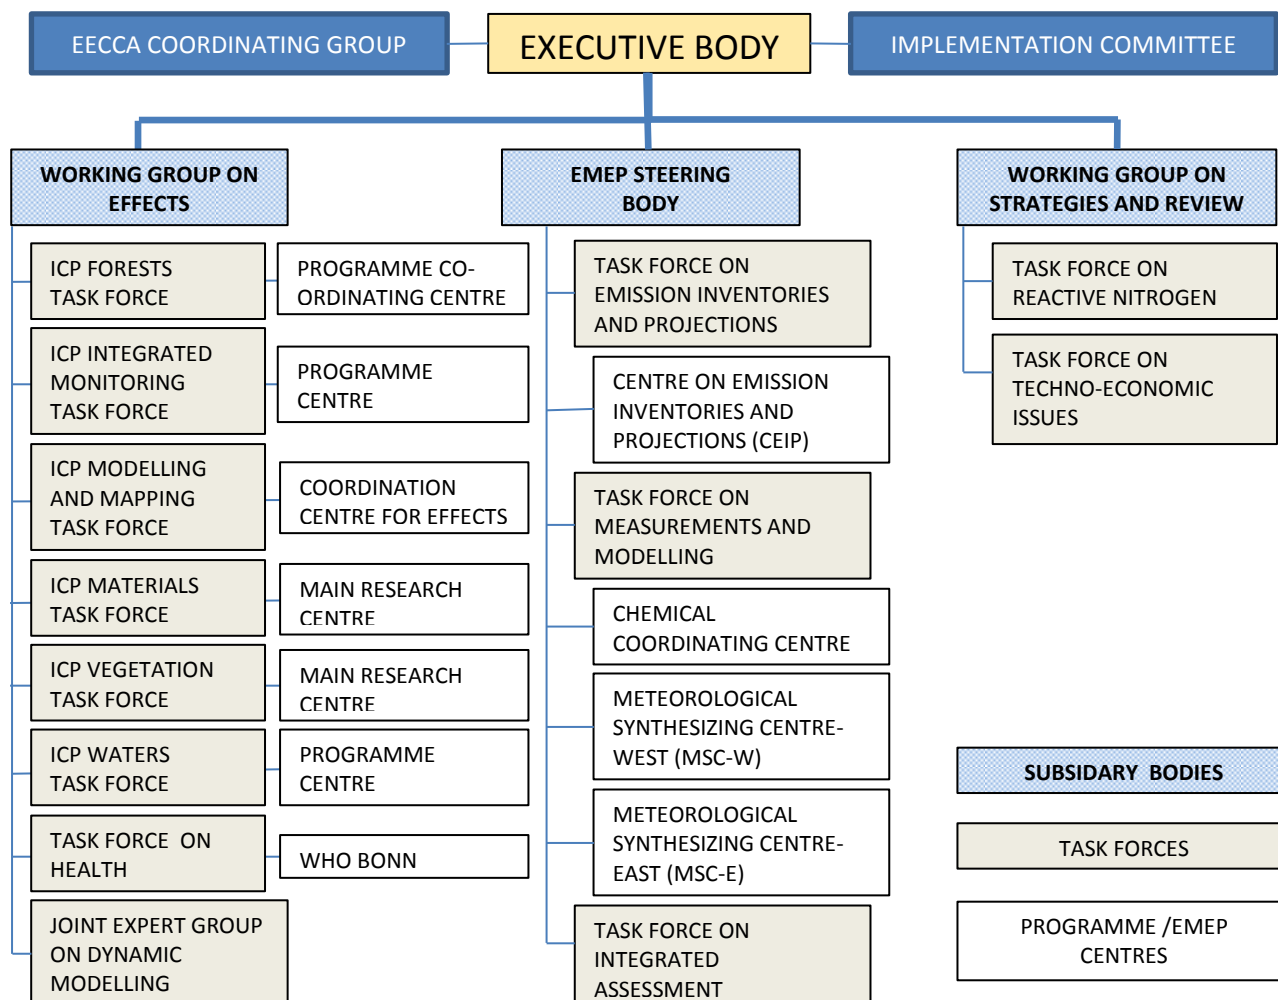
EECCA COORDINATING GROUP

EXECUTIVE BODY

IMPLEMENTATION COMMITTEE

WORKING GROUP ON EFFECTS

ICP FORESTS TASK FORCE

PROGRAMME CO-ORDINATING CENTRE

ICP INTEGRATED MONITORING TASK FORCE

PROGRAMME CENTRE

ICP MODELLING AND MAPPING TASK FORCE

COORDINATION CENTRE FOR EFFECTS

ICP MATERIALS TASK FORCE

MAIN RESEARCH CENTRE

ICP VEGETATION TASK FORCE

MAIN RESEARCH CENTRE

ICP WATERS TASK FORCE

PROGRAMME CENTRE

TASK FORCE ON HEALTH

WHO BONN

JOINT EXPERT GROUP ON DYNAMIC MODELLING

EMEP STEERING BODY

TASK FORCE ON EMISSION INVENTORIES AND PROJECTIONS

CENTRE ON EMISSION INVENTORIES AND PROJECTIONS (CEIP)

TASK FORCE ON MEASUREMENTS AND MODELLING

CHEMICAL COORDINATING CENTRE

METEOROLOGICAL SYNTHESIZING CENTRE-WEST (MSC-W)

METEOROLOGICAL SYNTHESIZING CENTRE-EAST (MSC-E)

TASK FORCE ON INTEGRATED ASSESSMENT

WORKING GROUP ON STRATEGIES AND REVIEW

TASK FORCE ON REACTIVE NITROGEN

TASK FORCE ON TECHNO-ECONOMIC ISSUES

SUBSIDARY BODIES

TASK FORCES

PROGRAMME /EMEP CENTRES